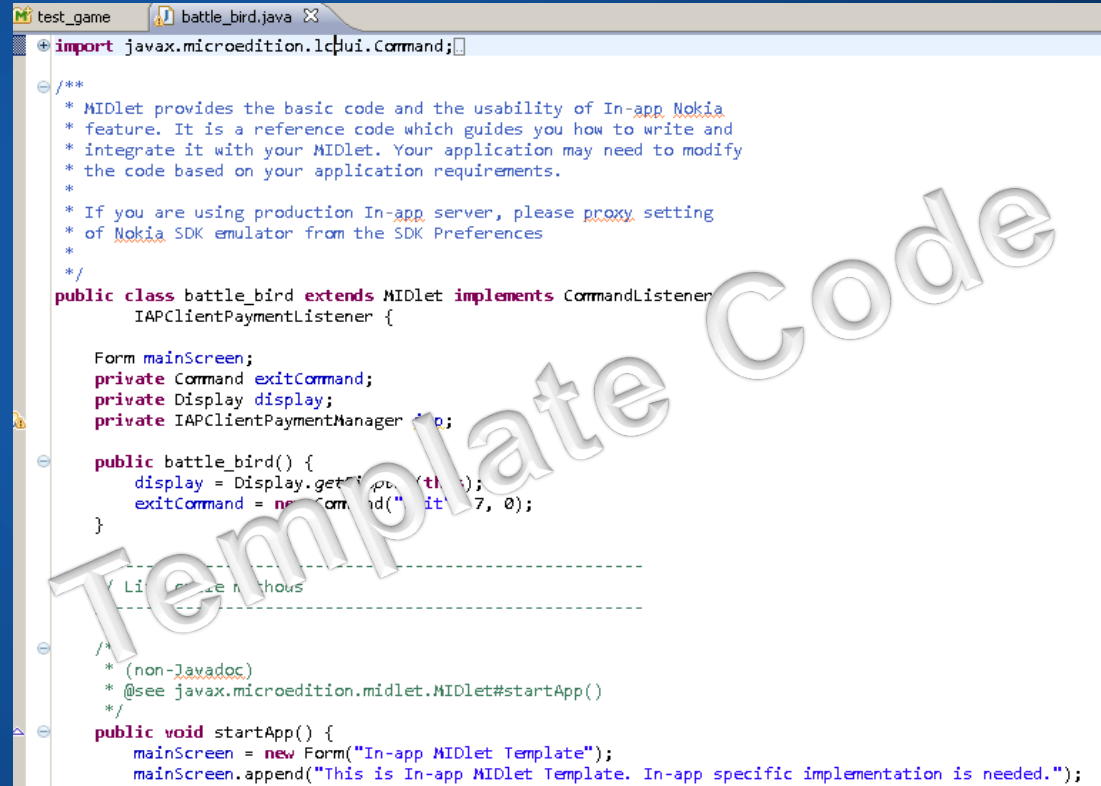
test_game    battle_bird.java ☒

import javax.microedition.lcdui.Command;

/**
 * MIDlet provides the basic code and the usability of In-app Nokia
 * feature. It is a reference code which guides you how to write and
 * integrate it with your MIDlet. Your application may need to modify
 * the code based on your application requirements.
 *
 * If you are using production In-app server, please proxy setting
 * of Nokia SDK emulator from the SDK Preferences
 *
 */
public class battle_bird extends MIDlet implements CommandListener
        IAPClientPaymentListener {

    Form mainScreen;
    private Command exitCommand;
    private Display display;
    private IAPClientPaymentManager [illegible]p;

    public battle_bird() {
        display = Display.get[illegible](th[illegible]);
        exitCommand = ne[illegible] Com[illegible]nd("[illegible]it"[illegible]7, 0);
    }

    // ------------------------------------------------
    // Li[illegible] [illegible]thods
    // ------------------------------------------------

    /*
     * (non-Javadoc)
     * @see javax.microedition.midlet.MIDlet#startApp()
     */
    public void startApp() {
        mainScreen = new Form("In-app MIDlet Template");
        mainScreen.append("This is In-app MIDlet Template. In-app specific implementation is needed.");

Template Code